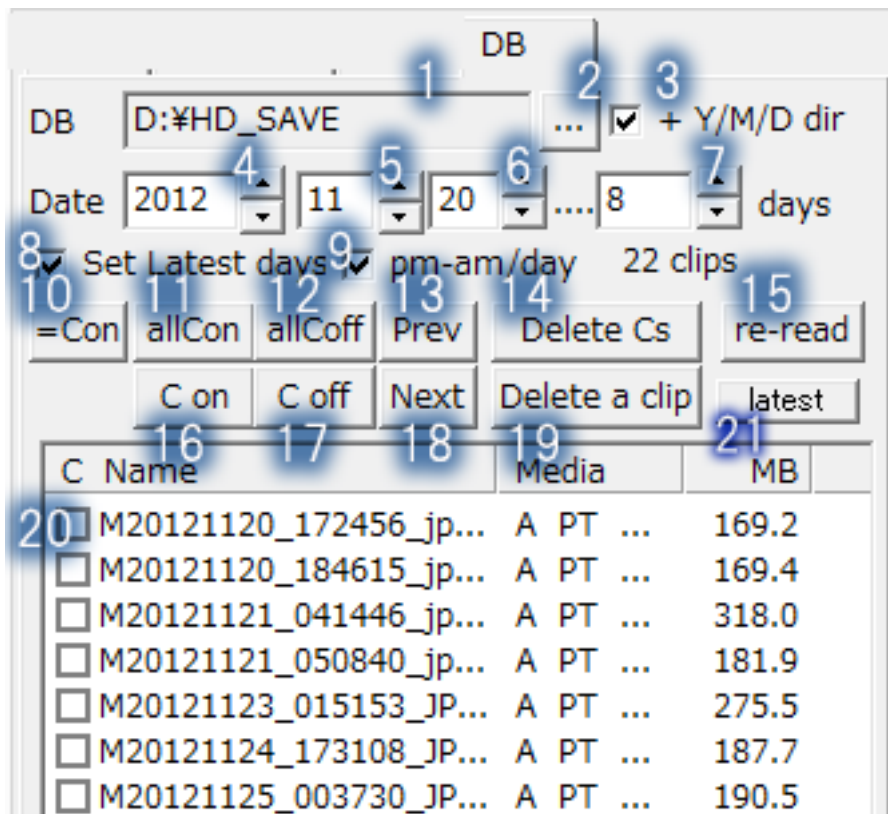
DB

1 2 3

DB D:¥HD_SAVE ... + Y/M/D dir

4 5 6 7

Date 2012 11 20 .... 8 days

8 Set Latest days 9 pm-am/day 22 clips

10 11 12 13 14 15

=Con allCon allCoff Prev Delete Cs re-read

C on C off Next Delete a clip latest

16 17 18 19 21

| C Name | Media | MB |
|---|---|---|
| 20 M20121120_172456_jp... | A PT ... | 169.2 |
| M20121120_184615_jp... | A PT ... | 169.4 |
| M20121121_041446_jp... | A PT ... | 318.0 |
| M20121121_050840_jp... | A PT ... | 181.9 |
| M20121123_015153_JP... | A PT ... | 275.5 |
| M20121124_173108_JP... | A PT ... | 187.7 |
| M20121125_003730_JP... | A PT ... | 190.5 |